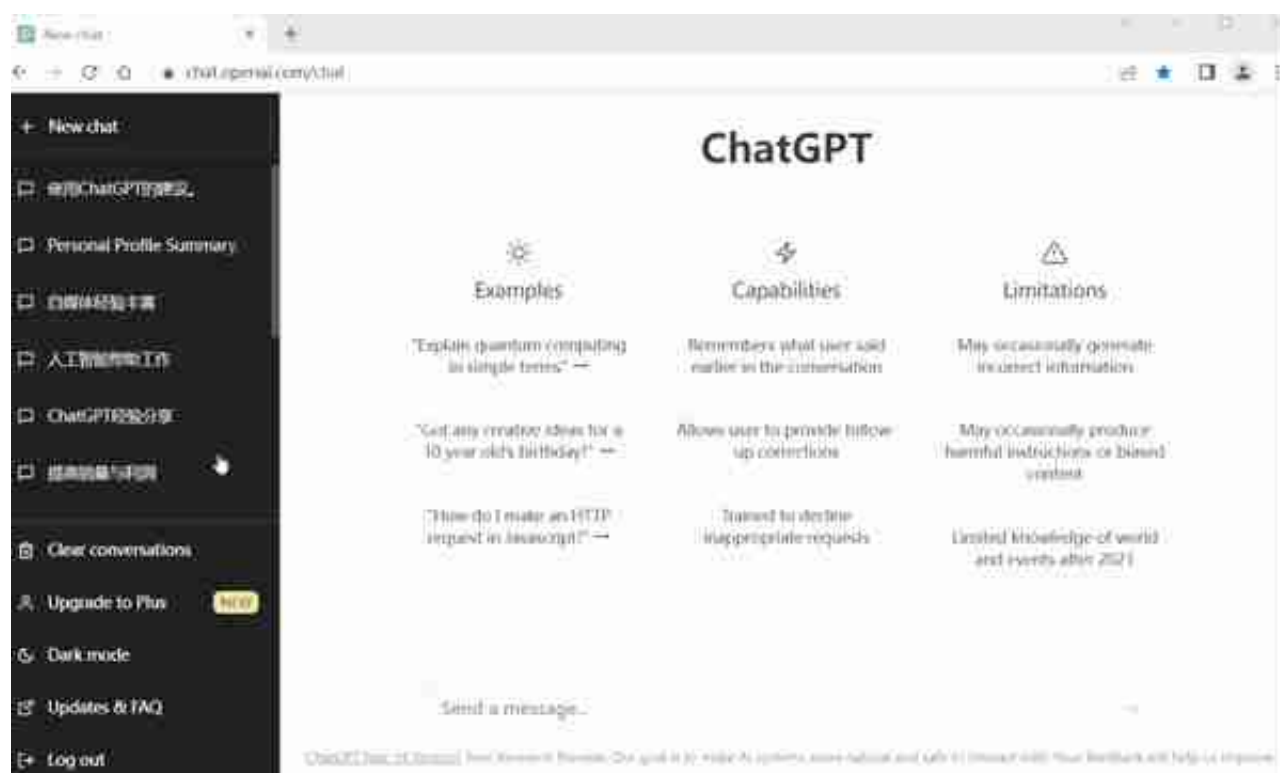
New chat
chat.openai.com/chat

+ New chat
使用ChatGPT的建议。
Personal Profile Summary
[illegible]
人工智能帮助工作
ChatGPT经验分享
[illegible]

Clear conversations
Upgrade to Plus NEW
Dark mode
Updates & FAQ
Log out

ChatGPT

Examples
"Explain quantum computing in simple terms" →
"Got any creative ideas for a 10 year old's birthday?" →
"How do I make an HTTP request in Javascript?" →

Capabilities
Remembers what user said earlier in the conversation
Allows user to provide follow-up corrections
Trained to decline inappropriate requests

Limitations
May occasionally generate incorrect information
May occasionally produce harmful instructions or biased content
Limited knowledge of world and events after 2021

Send a message...

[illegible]